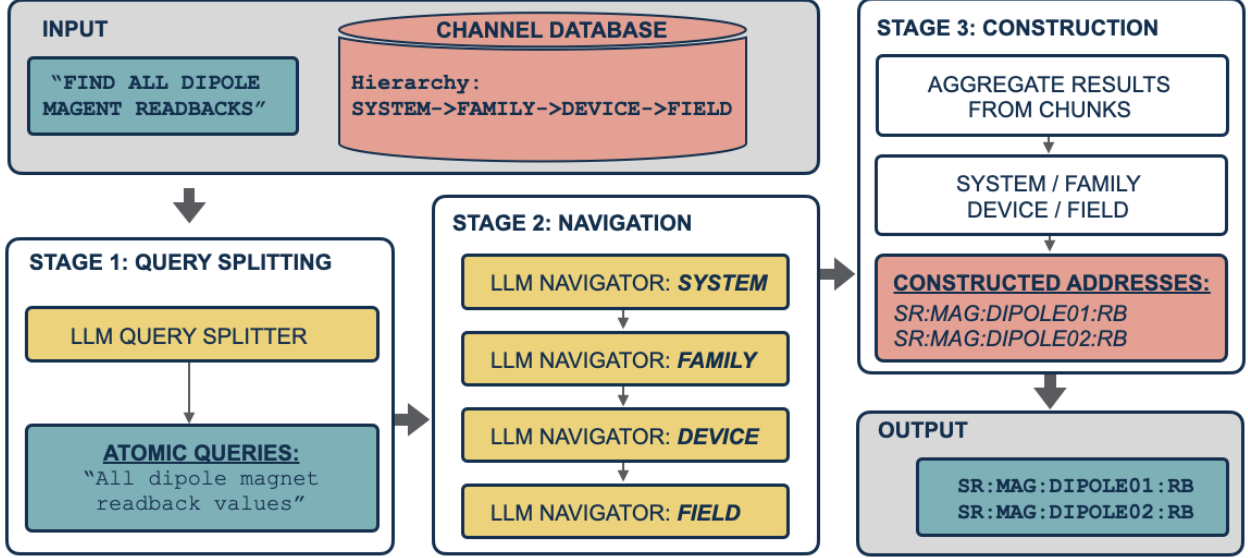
INPUT

"FIND ALL DIPOLE MAGENT READBACKS"

CHANNEL DATABASE

Hierarchy:
SYSTEM->FAMILY->DEVICE->FIELD

STAGE 1: QUERY SPLITTING

LLM QUERY SPLITTER

ATOMIC QUERIES:
"All dipole magnet readback values"

STAGE 2: NAVIGATION

LLM NAVIGATOR: SYSTEM

LLM NAVIGATOR: FAMILY

LLM NAVIGATOR: DEVICE

LLM NAVIGATOR: FIELD

STAGE 3: CONSTRUCTION

AGGREGATE RESULTS FROM CHUNKS

SYSTEM / FAMILY
DEVICE / FIELD

CONSTRUCTED ADDRESSES:
SR:MAG:DIPOLE01:RB
SR:MAG:DIPOLE02:RB

OUTPUT

SR:MAG:DIPOLE01:RB
SR:MAG:DIPOLE02:RB